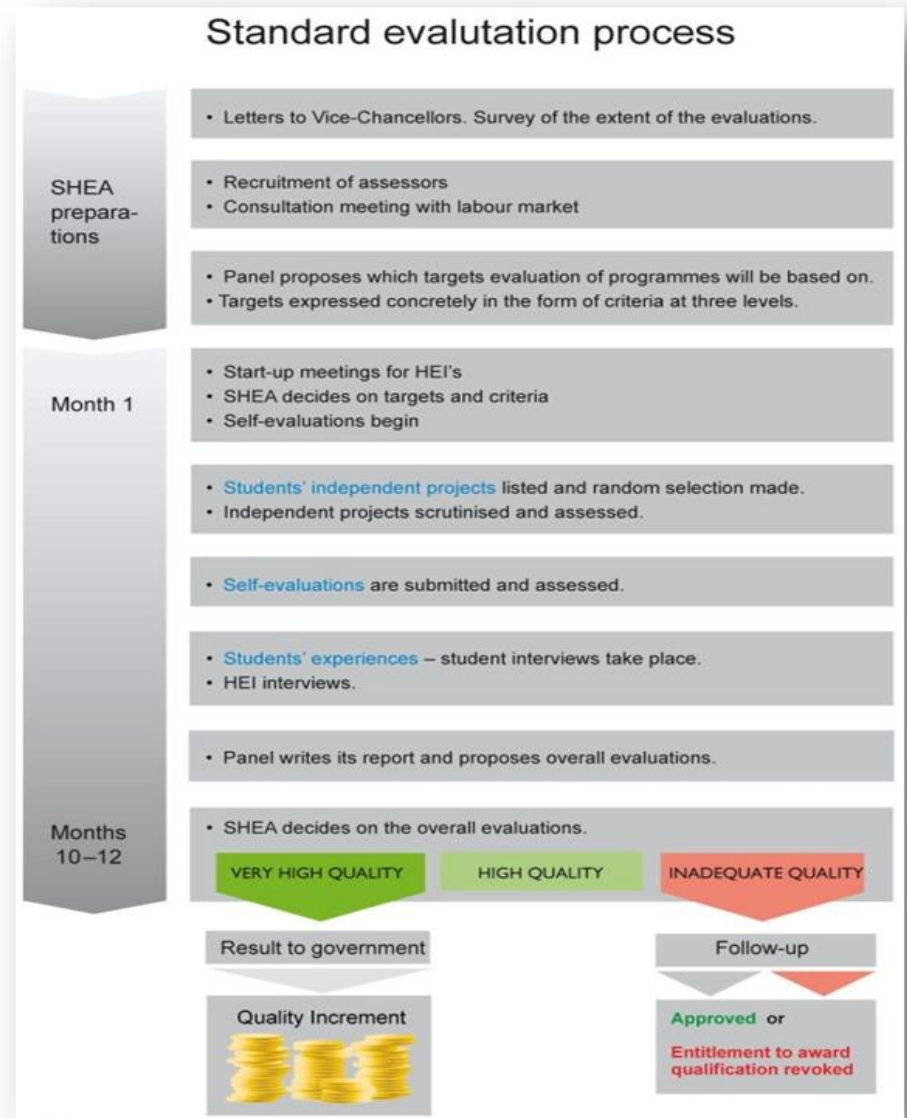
Standard evalutation process

SHEA preparations

• Letters to Vice-Chancellors. Survey of the extent of the evaluations.

• Recruitment of assessors
• Consultation meeting with labour market

• Panel proposes which targets evaluation of programmes will be based on.
• Targets expressed concretely in the form of criteria at three levels.

Month 1

• Start-up meetings for HEI's
• SHEA decides on targets and criteria
• Self-evaluations begin

• Students' independent projects listed and random selection made.
• Independent projects scrutinised and assessed.

• Self-evaluations are submitted and assessed.

• Students' experiences – student interviews take place.
• HEI interviews.

• Panel writes its report and proposes overall evaluations.

Months 10–12

• SHEA decides on the overall evaluations.

VERY HIGH QUALITY

HIGH QUALITY

INADEQUATE QUALITY

Result to government

Quality Increment

Follow-up

Approved or

Entitlement to award qualification revoked